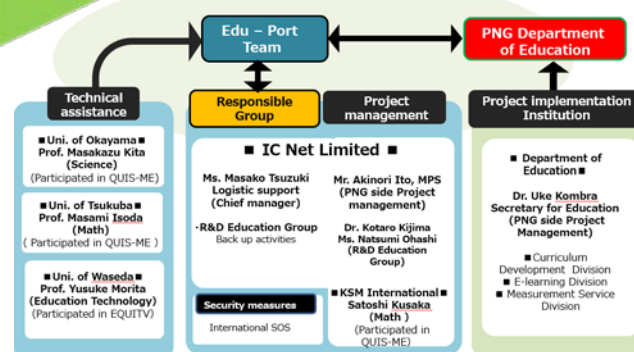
Edu – Port Team

PNG Department of Education

Technical assistance

Responsible Group

Project management

Project implementation Institution

■ Uni. of Okayama ■
Prof. Masakazu Kita
(Science)
(Participated in QUIS-ME)

■ Uni. of Tsukuba ■
Prof. Masami Isoda
(Math)
( Participated in QUIS-ME )

■ Uni. of Waseda ■
Prof. Yusuke Morita
(Education Technology)
(Participated in EQUITV)

■ IC Net Limited ■

Ms. Masako Tsuzuki
Logistic support
(Chief manager)

・R&D Education Group
Back up activities

Mr. Akinori Ito, MPS
(PNG side Project management)

Dr. Kotaro Kijima
Ms. Natsumi Ohashi
(R&D Education Group)

Security measures

International SOS

■ KSM International ■
Satoshi Kusaka
(Math )
(Participated in QUIS-ME)

■ Department of Education ■

Dr. Uke Kombra
Secretary for Education
(PNG side Project Management)

■ Curriculum Development Division
■ E-learning Division
■ Measurement Service Division